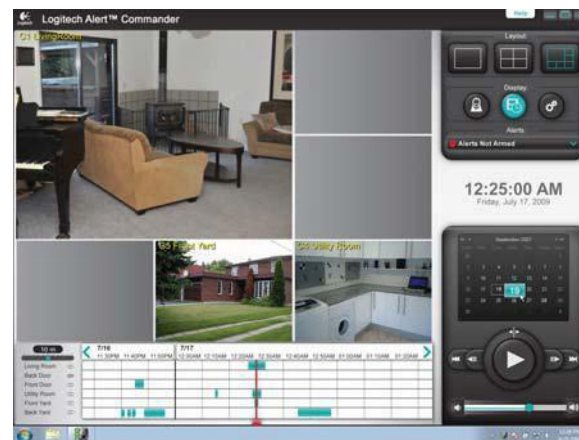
Logitech Alert™ Commander

Help

C1 Living Room

Layout

Display

Alerts

Alerts Not Armed

12:25:00 AM

Friday, July 17, 2009

C5 Front Yard

C4 Utility Room

September 2007

19

10 m

7/16

7/17

11:30PM 11:40PM 11:50PM 12:00AM 12:10AM 12:20AM 12:30AM 12:40AM 12:50AM 01:00AM 01:10AM 01:20AM

Living Room

Back Door

Front Door

Utility Room

Front Yard

Back Yard